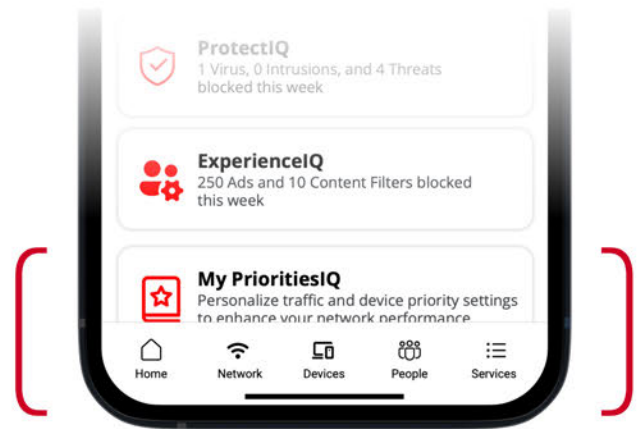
ProtectIQ
1 Virus, 0 Intrusions, and 4 Threats blocked this week

ExperienceIQ
250 Ads and 10 Content Filters blocked this week

My PrioritiesIQ
Personalize traffic and device priority settings to enhance your network performance

Home Network Devices People Services